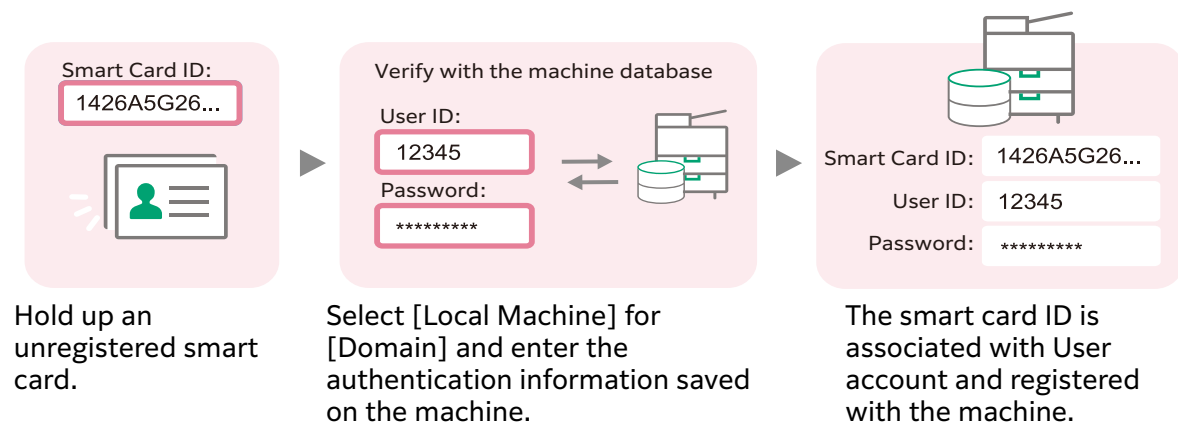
Smart Card ID:
1426A5G26...

Hold up an unregistered smart card.

Verify with the machine database
User ID:
12345
Password:
*********

Select [Local Machine] for [Domain] and enter the authentication information saved on the machine.

Smart Card ID: 1426A5G26...
User ID: 12345
Password: *********

The smart card ID is associated with User account and registered with the machine.